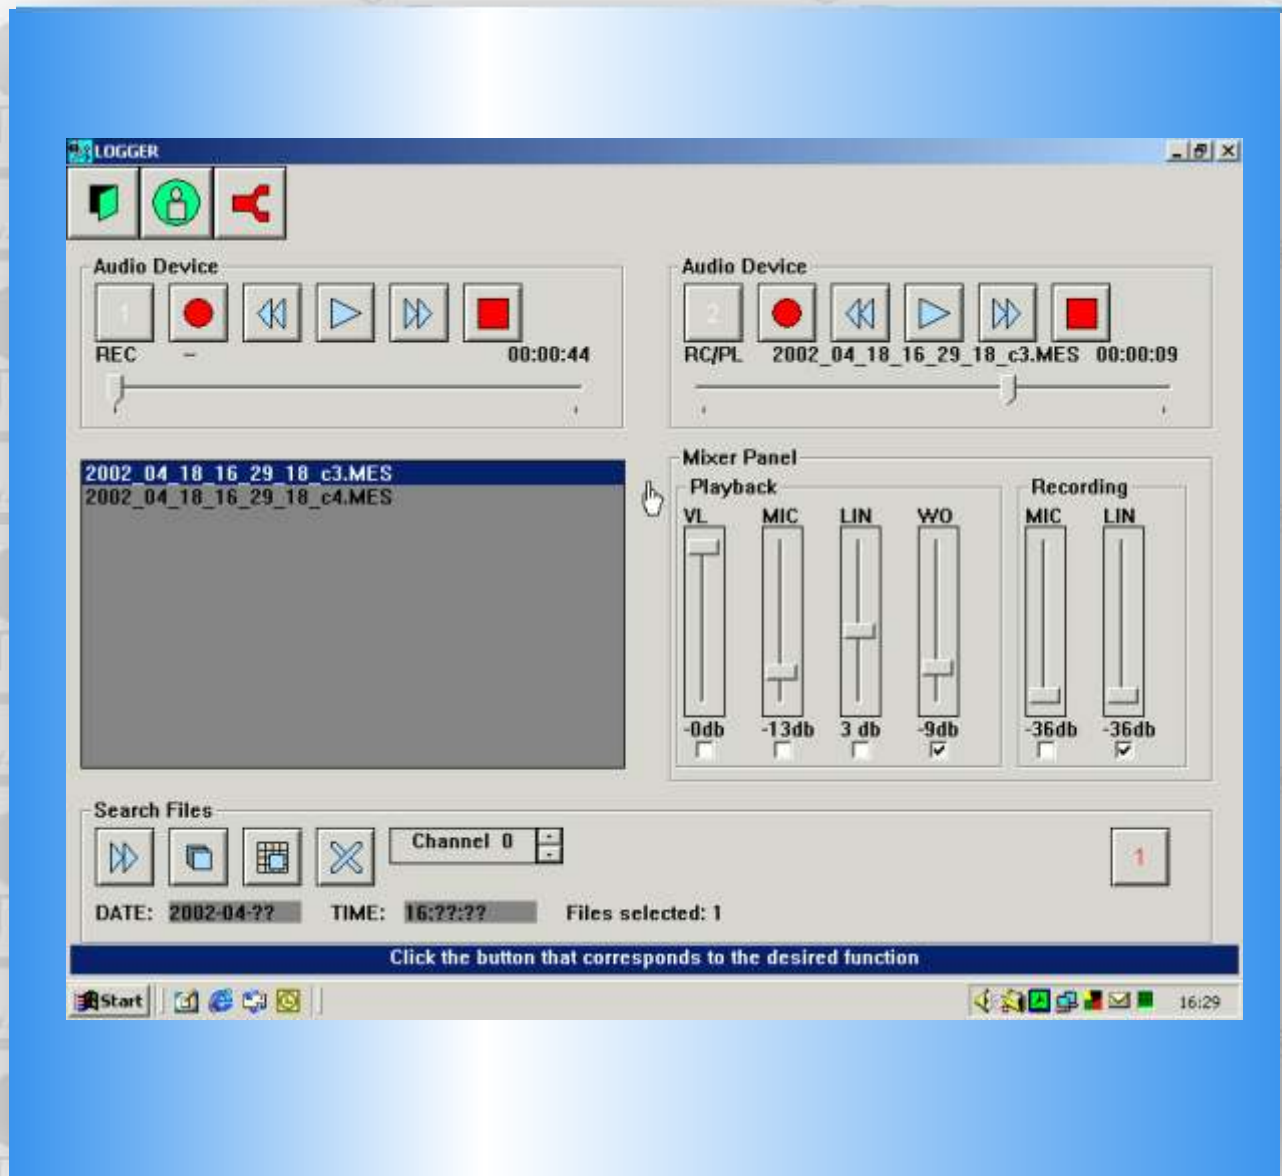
LOGGER

Audio Device
1
REC –
00:00:44

Audio Device
2
RC/PL 2002_04_18_16_29_18_c3.MES 00:00:09

2002_04_18_16_29_18_c3.MES
2002_04_18_16_29_18_c4.MES

Mixer Panel
Playback
VL MIC LIN WO
-0db -13db 3 db -9db
Recording
MIC LIN
-36db -36db

Search Files
Channel 0
1
DATE: 2002-04-?? TIME: 16:??:?? Files selected: 1

Click the button that corresponds to the desired function

Start
16:29